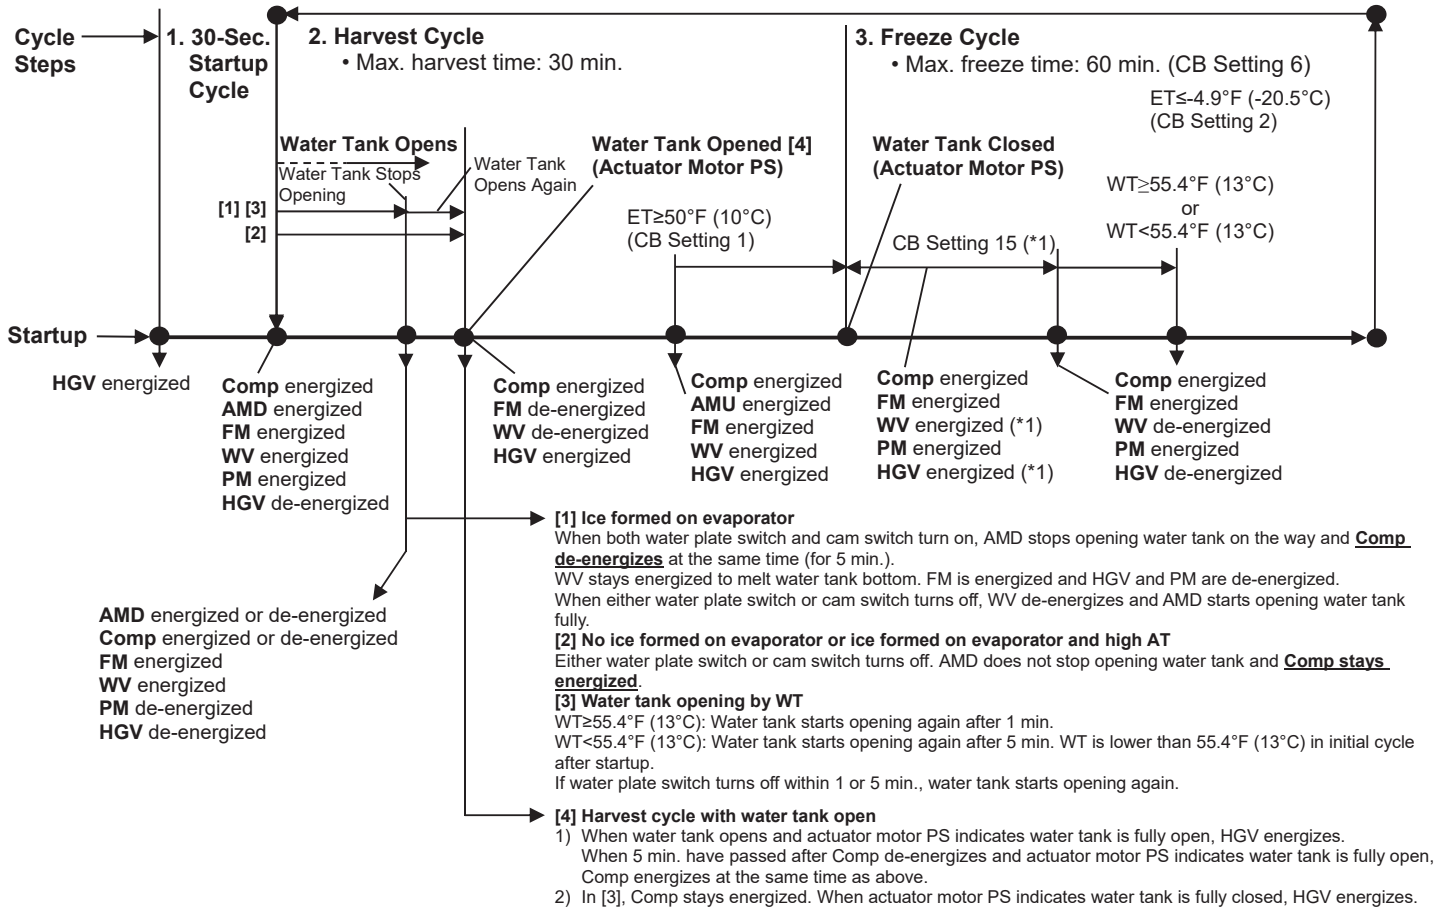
Cycle Steps

1. 30-Sec. Startup Cycle

2. Harvest Cycle
• Max. harvest time: 30 min.

3. Freeze Cycle
• Max. freeze time: 60 min. (CB Setting 6)

ET≤-4.9°F (-20.5°C)
(CB Setting 2)

Water Tank Opens

Water Tank Stops Opening

Water Tank Opens Again

Water Tank Opened [4]
(Actuator Motor PS)

Water Tank Closed
(Actuator Motor PS)

WT≥55.4°F (13°C)
or
WT<55.4°F (13°C)

[1] [3]

[2]

ET≥50°F (10°C)
(CB Setting 1)

CB Setting 15 (*1)

Startup

HGV energized

Comp energized
AMD energized
FM energized
WV energized
PM energized
HGV de-energized

Comp energized
FM de-energized
WV de-energized
HGV energized

Comp energized
AMU energized
FM energized
WV energized
HGV energized

Comp energized
FM energized
WV energized (*1)
PM energized
HGV energized (*1)

Comp energized
FM energized
WV de-energized
PM energized
HGV de-energized

AMD energized or de-energized
Comp energized or de-energized
FM energized
WV energized
PM de-energized
HGV de-energized

[1] Ice formed on evaporator
When both water plate switch and cam switch turn on, AMD stops opening water tank on the way and Comp de-energizes at the same time (for 5 min.).
WV stays energized to melt water tank bottom. FM is energized and HGV and PM are de-energized.
When either water plate switch or cam switch turns off, WV de-energizes and AMD starts opening water tank fully.
[2] No ice formed on evaporator or ice formed on evaporator and high AT
Either water plate switch or cam switch turns off. AMD does not stop opening water tank and Comp stays energized.
[3] Water tank opening by WT
WT≥55.4°F (13°C): Water tank starts opening again after 1 min.
WT<55.4°F (13°C): Water tank starts opening again after 5 min. WT is lower than 55.4°F (13°C) in initial cycle after startup.
If water plate switch turns off within 1 or 5 min., water tank starts opening again.

[4] Harvest cycle with water tank open
1) When water tank opens and actuator motor PS indicates water tank is fully open, HGV energizes.
When 5 min. have passed after Comp de-energizes and actuator motor PS indicates water tank is fully open, Comp energizes at the same time as above.
2) In [3], Comp stays energized. When actuator motor PS indicates water tank is fully closed, HGV energizes.